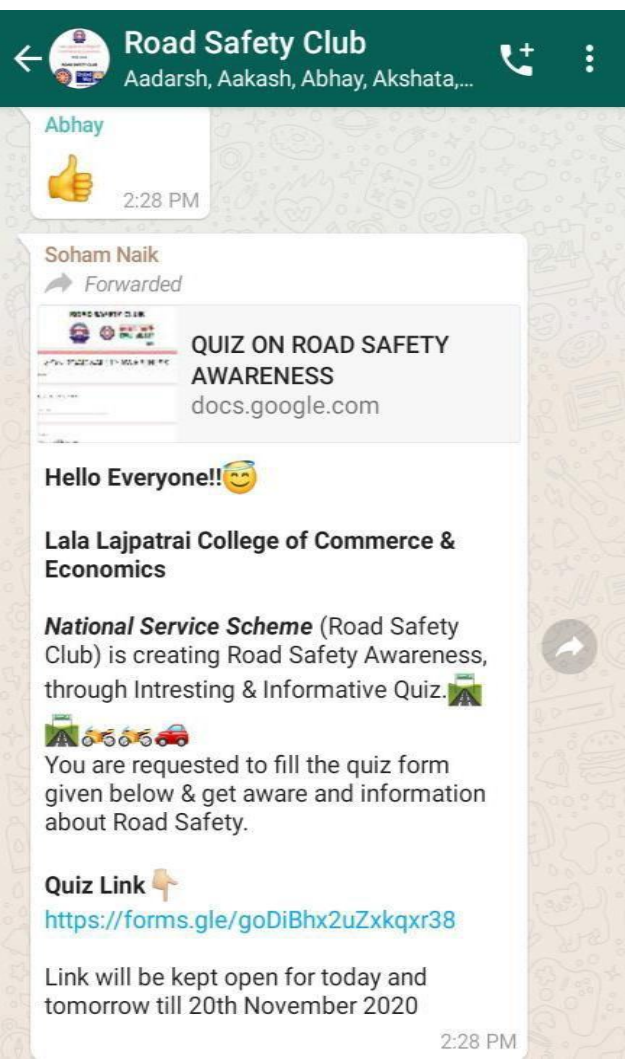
Road Safety Club
Aadarsh, Aakash, Abhay, Akshata,...

Abhay
👍 2:28 PM

Soham Naik
Forwarded

QUIZ ON ROAD SAFETY AWARENESS
docs.google.com

Hello Everyone!!😇

Lala Lajpatrai College of Commerce & Economics

National Service Scheme (Road Safety Club) is creating Road Safety Awareness, through Intresting & Informative Quiz.🛣️

🛣️🛵🛵🚗
You are requested to fill the quiz form given below & get aware and information about Road Safety.

Quiz Link👇
https://forms.gle/goDiBhx2uZxkqxr38

Link will be kept open for today and tomorrow till 20th November 2020
2:28 PM